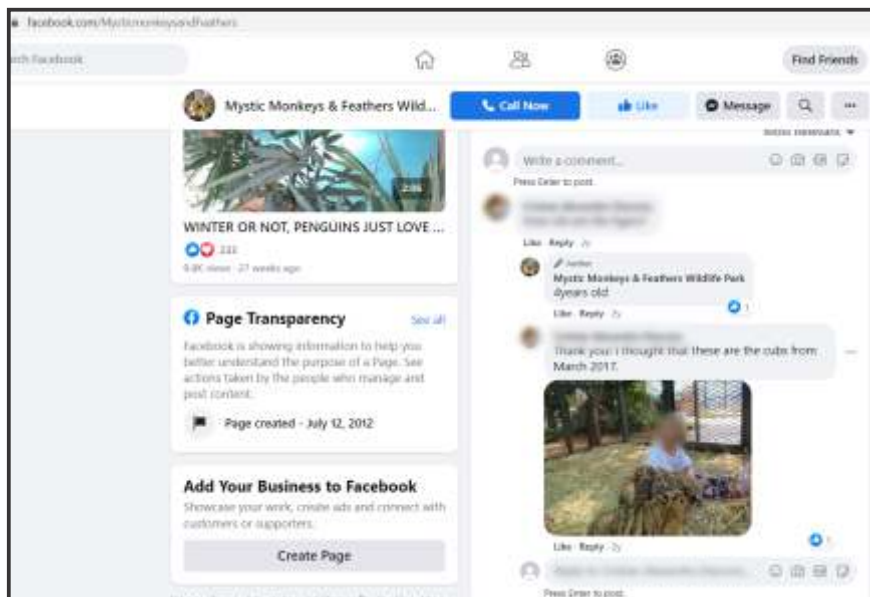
facebook.com/Mysticmonkeysandfeathers

Search Facebook

Find Friends

Mystic Monkeys & Feathers Wild...

Call Now

Like

Message

Most relevant

2:06

WINTER OR NOT, PENGUINS JUST LOVE ...

333

9.8K views · 27 weeks ago

Page Transparency

See all

Facebook is showing information to help you better understand the purpose of a Page. See actions taken by the people who manage and post content.

Page created - July 12, 2012

Add Your Business to Facebook

Showcase your work, create ads and connect with customers or supporters.

Create Page

Write a comment...

Press Enter to post.

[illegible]

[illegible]

Like · Reply · 2y

Author

Mystic Monkeys & Feathers Wildlife Park

4years old

1

Like · Reply · 2y

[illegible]

Thank you! I thought that these are the cubs from March 2017.

Like · Reply · 2y

1

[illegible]

Press Enter to post.